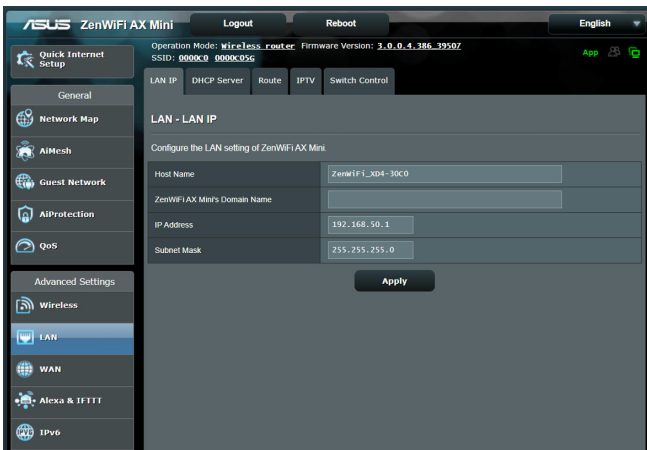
ASUS ZenWiFi AX Mini Logout Reboot English

Quick Internet Setup

Operation Mode: Wireless router Firmware Version: 3.0.0.4.386_39507
SSID: 0000C0 0000C05G

App

General

Network Map

AiMesh

Guest Network

AiProtection

QoS

Advanced Settings

Wireless

LAN

WAN

Alexa & IFTTT

IPv6

LAN IP DHCP Server Route IPTV Switch Control

LAN - LAN IP

Configure the LAN setting of ZenWiFi AX Mini.

| Host Name | ZenWiFi_XD4-30C0 |
|---|---|
| ZenWiFi AX Mini's Domain Name | |
| IP Address | 192.168.50.1 |
| Subnet Mask | 255.255.255.0 |

Apply